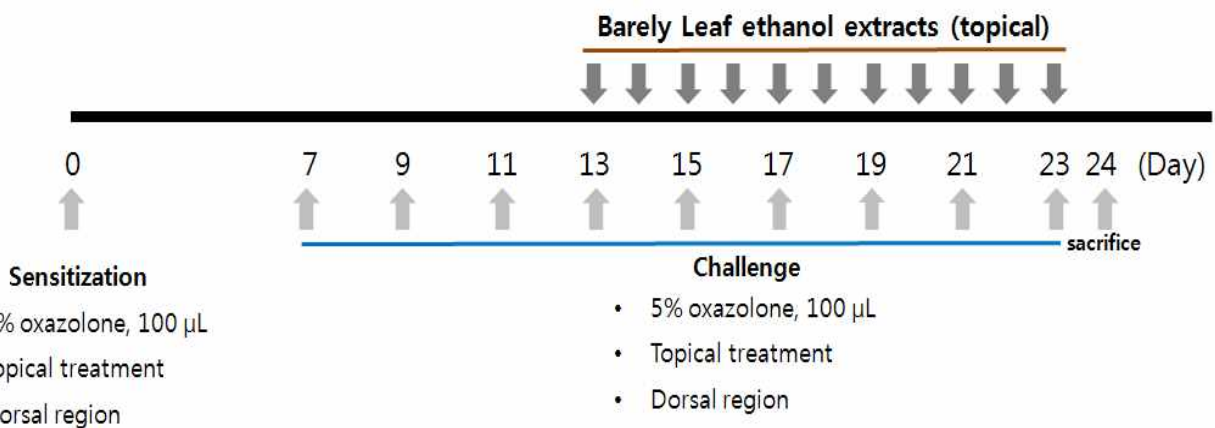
Barely Leaf ethanol extracts (topical)

0 7 9 11 13 15 17 19 21 23 24 (Day)

sacrifice

Sensitization

% oxazolone, 100 μL

opical treatment

orsal region

Challenge

• 5% oxazolone, 100 μL

• Topical treatment

• Dorsal region